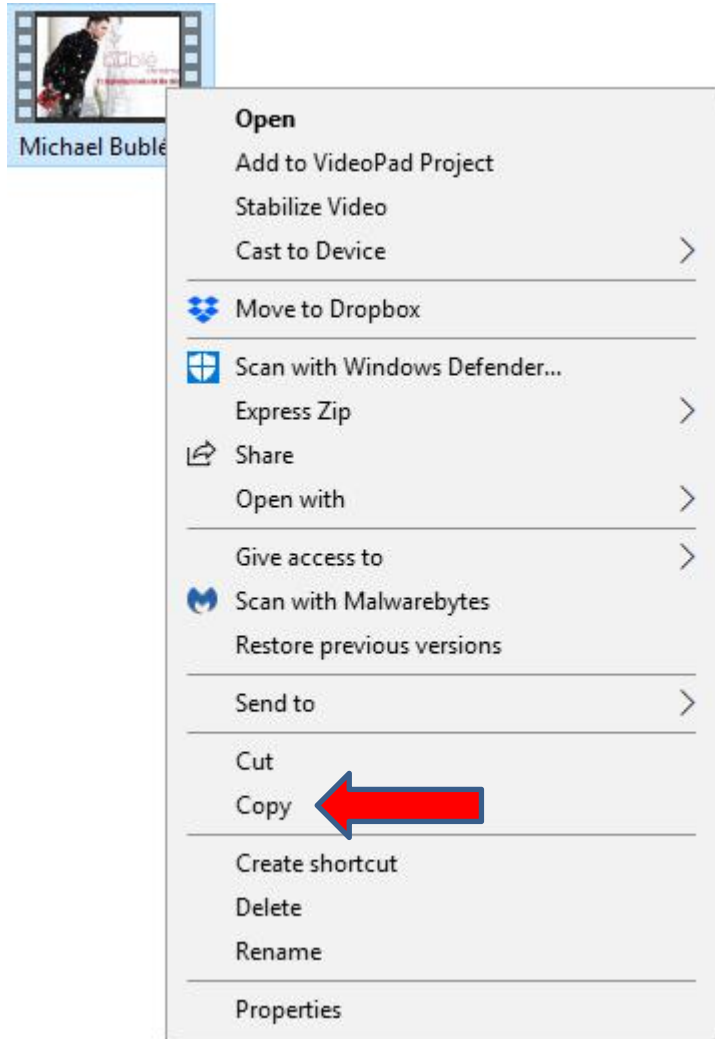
bublé

Michael Bublé

Open
Add to VideoPad Project
Stabilize Video
Cast to Device

Move to Dropbox

Scan with Windows Defender...
Express Zip
Share
Open with

Give access to
Scan with Malwarebytes
Restore previous versions

Send to

Cut
Copy

Create shortcut
Delete
Rename

Properties